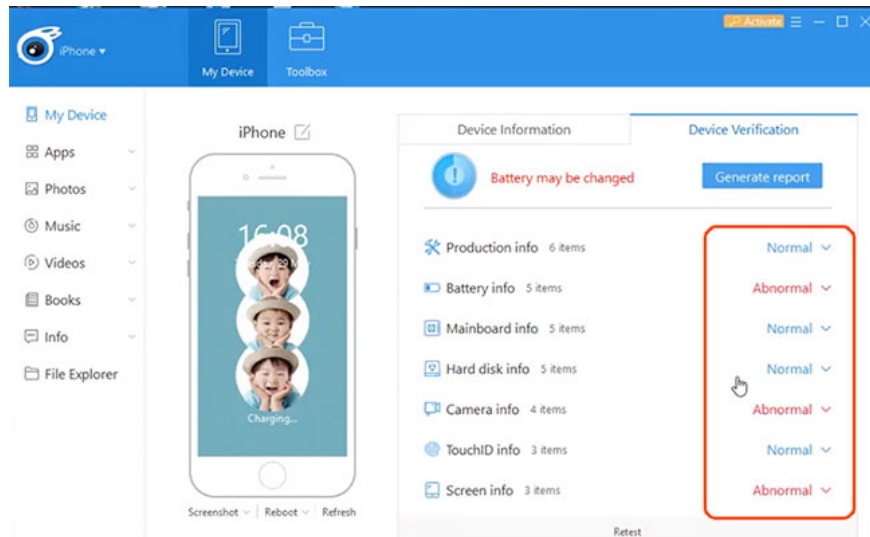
iPhone ▾

My Device

Toolbox

Activate

My Device

Apps

Photos

Music

Videos

Books

Info

File Explorer

iPhone

16:08

Charging...

Screenshot

Reboot

Refresh

Device Information

Device Verification

Battery may be changed

Generate report

Production info 6 items Normal

Battery info 5 items Abnormal

Mainboard info 5 items Normal

Hard disk info 5 items Normal

Camera info 4 items Abnormal

TouchID info 3 items Normal

Screen info 3 items Abnormal

Retest